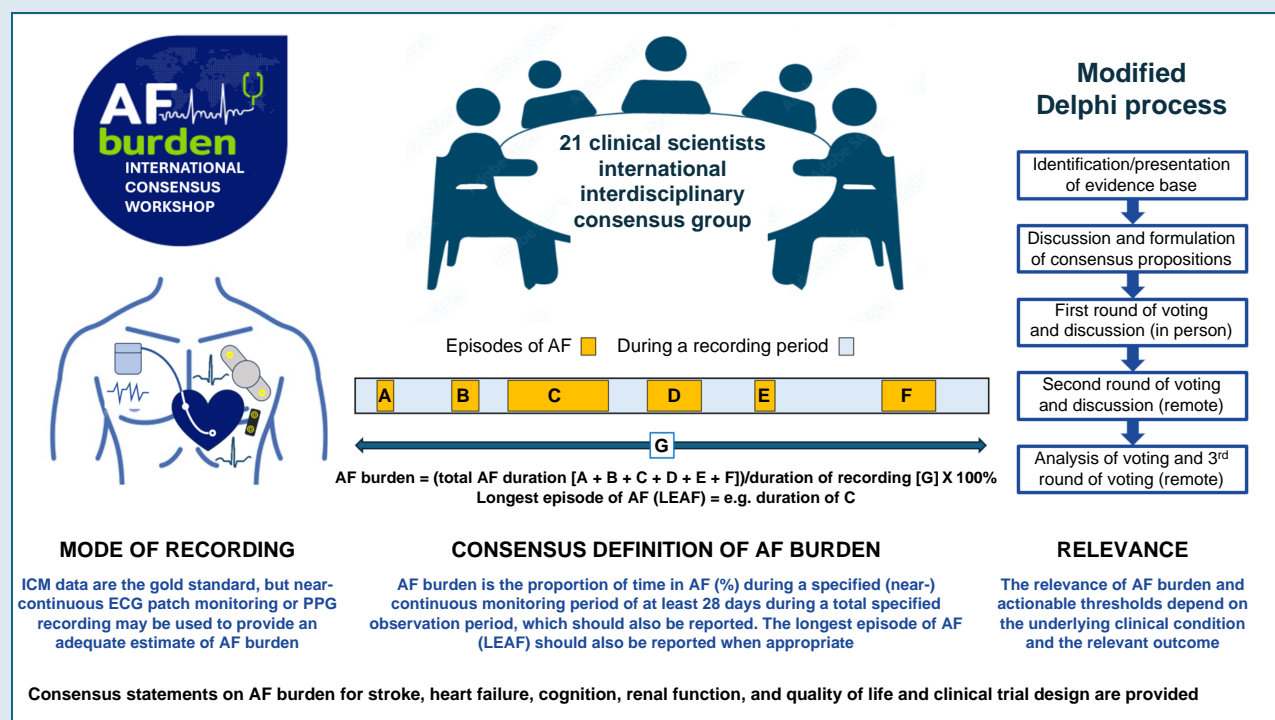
AF burden
INTERNATIONAL CONSENSUS WORKSHOP

21 clinical scientists international interdisciplinary consensus group

Modified Delphi process

Identification/presentation of evidence base

Discussion and formulation of consensus propositions

First round of voting and discussion (in person)

Second round of voting and discussion (remote)

Analysis of voting and 3$^{rd}$ round of voting (remote)

Episodes of AF
During a recording period

A B C D E F

G

AF burden = (total AF duration [A + B + C + D + E + F])/duration of recording [G] X 100%
Longest episode of AF (LEAF) = e.g. duration of C

MODE OF RECORDING

ICM data are the gold standard, but near-continuous ECG patch monitoring or PPG recording may be used to provide an adequate estimate of AF burden

CONSENSUS DEFINITION OF AF BURDEN

AF burden is the proportion of time in AF (%) during a specified (near-) continuous monitoring period of at least 28 days during a total specified observation period, which should also be reported. The longest episode of AF (LEAF) should also be reported when appropriate

RELEVANCE

The relevance of AF burden and actionable thresholds depend on the underlying clinical condition and the relevant outcome

Consensus statements on AF burden for stroke, heart failure, cognition, renal function, and quality of life and clinical trial design are provided